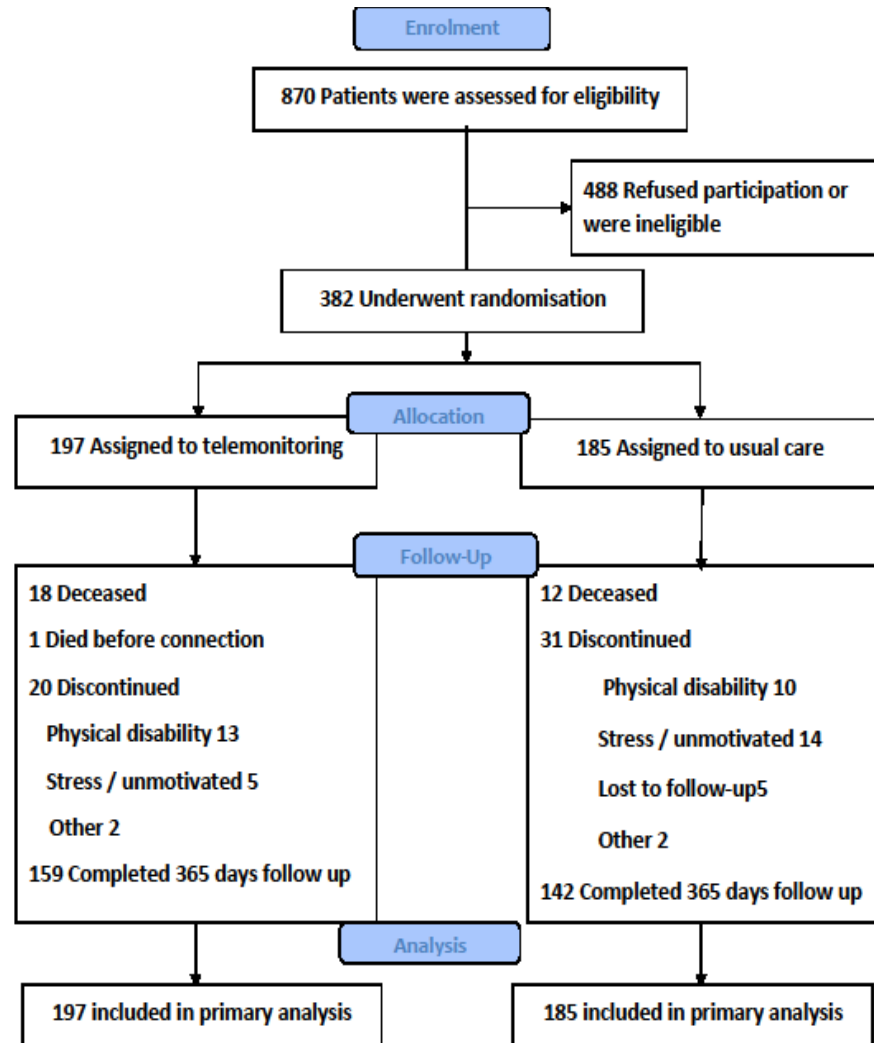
Enrolment

870 Patients were assessed for eligibility

488 Refused participation or were ineligible

382 Underwent randomisation

Allocation

197 Assigned to telemonitoring

185 Assigned to usual care

Follow-Up

18 Deceased

1 Died before connection

20 Discontinued

Physical disability 13

Stress / unmotivated 5

Other 2

159 Completed 365 days follow up

12 Deceased

31 Discontinued

Physical disability 10

Stress / unmotivated 14

Lost to follow-up5

Other 2

142 Completed 365 days follow up

Analysis

197 included in primary analysis

185 included in primary analysis